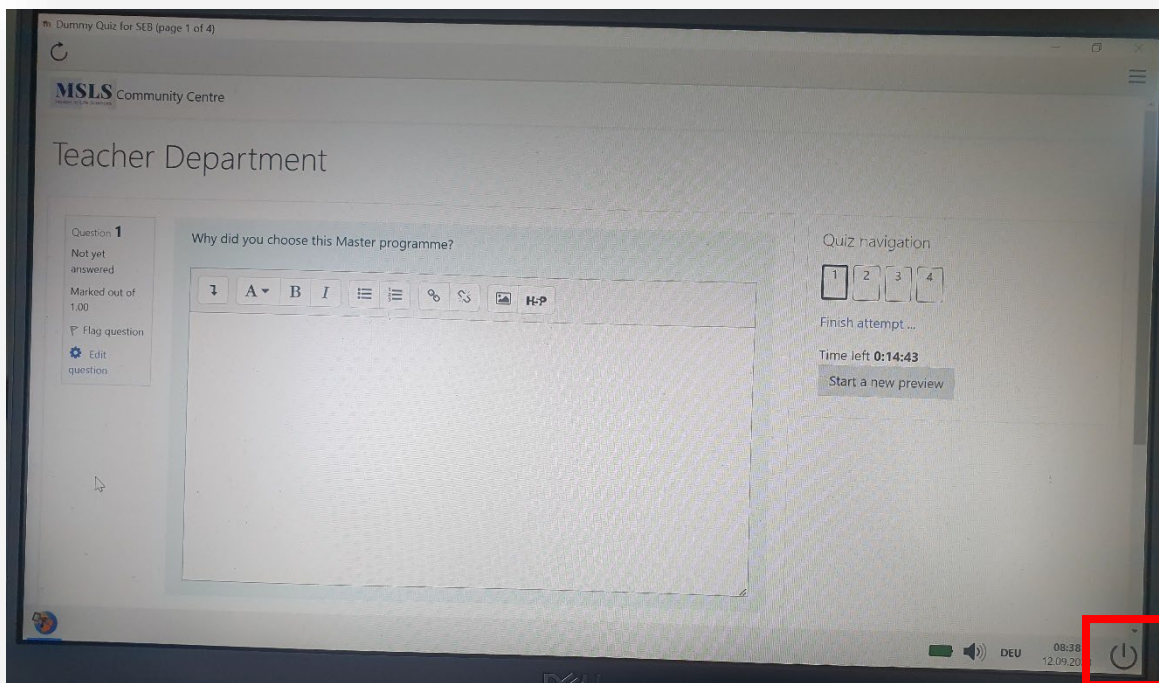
Dummy Quiz for SEB (page 1 of 4)

MSLS Community Centre

Teacher Department

Question 1
Not yet answered
Marked out of 1.00
Flag question
Edit question

Why did you choose this Master programme?

A B I H-P

Quiz navigation
1 2 3 4
Finish attempt ...
Time left 0:14:43
Start a new preview

DEU 08:38 12.09.20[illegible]